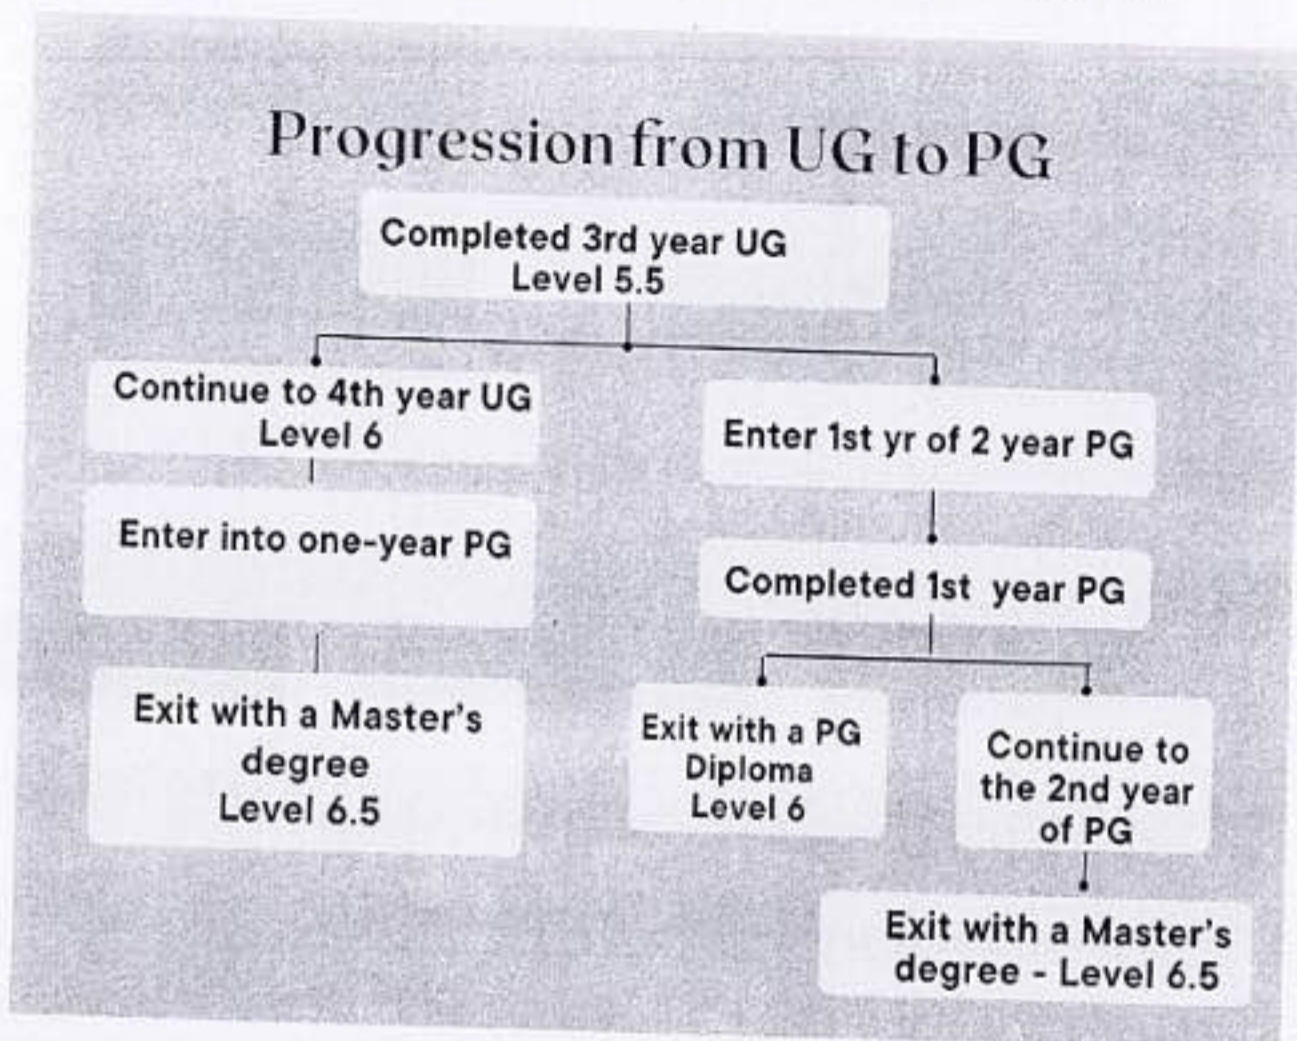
Progression from UG to PG

Completed 3rd year UG
Level 5.5

Continue to 4th year UG
Level 6

Enter into one-year PG

Exit with a Master's degree
Level 6.5

Enter 1st yr of 2 year PG

Completed 1st year PG

Exit with a PG Diploma
Level 6

Continue to the 2nd year of PG

Exit with a Master's degree - Level 6.5